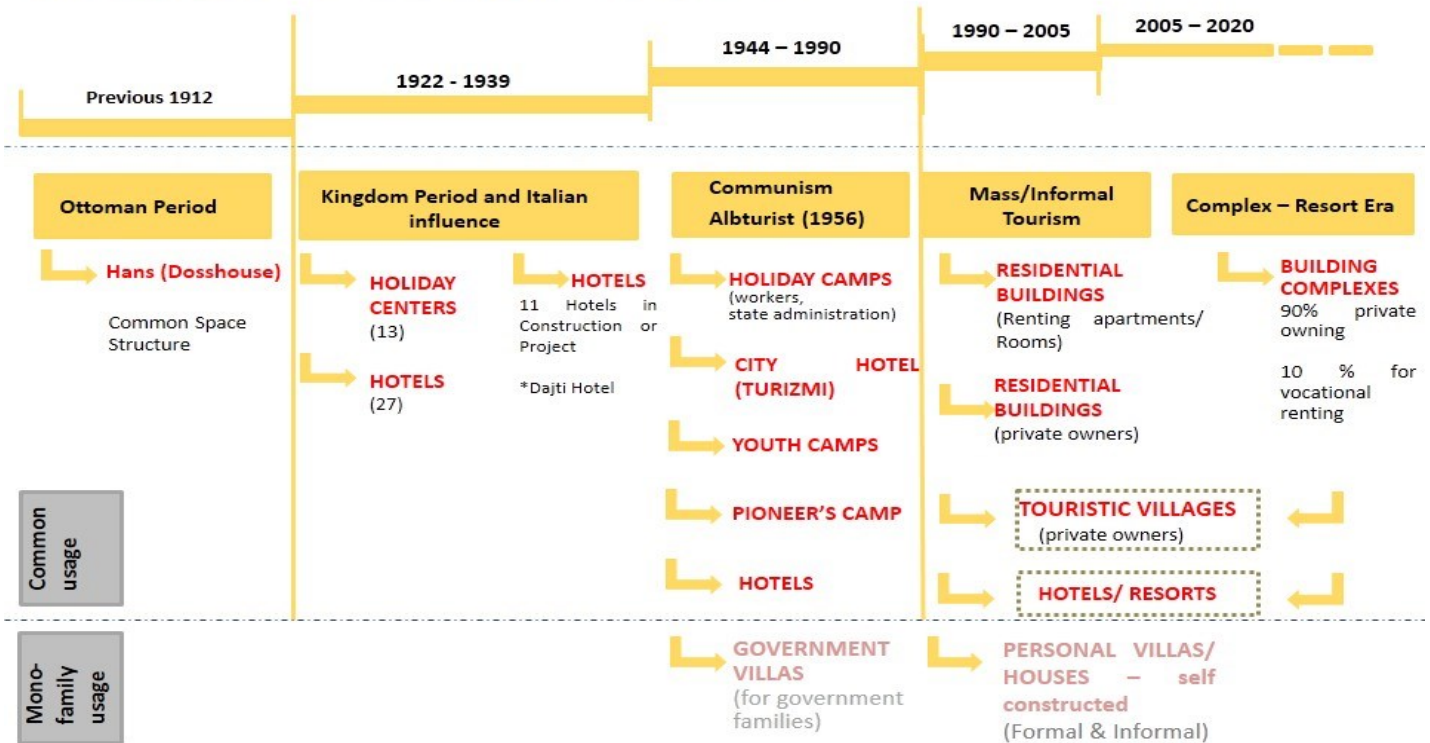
Previous 1912

1922 - 1939

1944 – 1990

1990 – 2005

2005 – 2020

Ottoman Period

Hans (Dosshouse)

Common Space Structure

Kingdom Period and Italian influence

HOLIDAY CENTERS (13)

HOTELS (27)

HOTELS

11 Hotels in Construction or Project

*Dajti Hotel

Communism Albturist (1956)

HOLIDAY CAMPS (workers, state administration)

CITY HOTEL (TURIZMI)

YOUTH CAMPS

PIONEER'S CAMP

HOTELS

GOVERNMENT VILLAS (for government families)

Mass/Informal Tourism

RESIDENTIAL BUILDINGS (Renting apartments/ Rooms)

RESIDENTIAL BUILDINGS (private owners)

TOURISTIC VILLAGES (private owners)

HOTELS/ RESORTS

PERSONAL VILLAS/ HOUSES – self constructed (Formal & Informal)

Complex – Resort Era

BUILDING COMPLEXES 90% private owning

10 % for vocational renting

Common usage

Mono-family usage